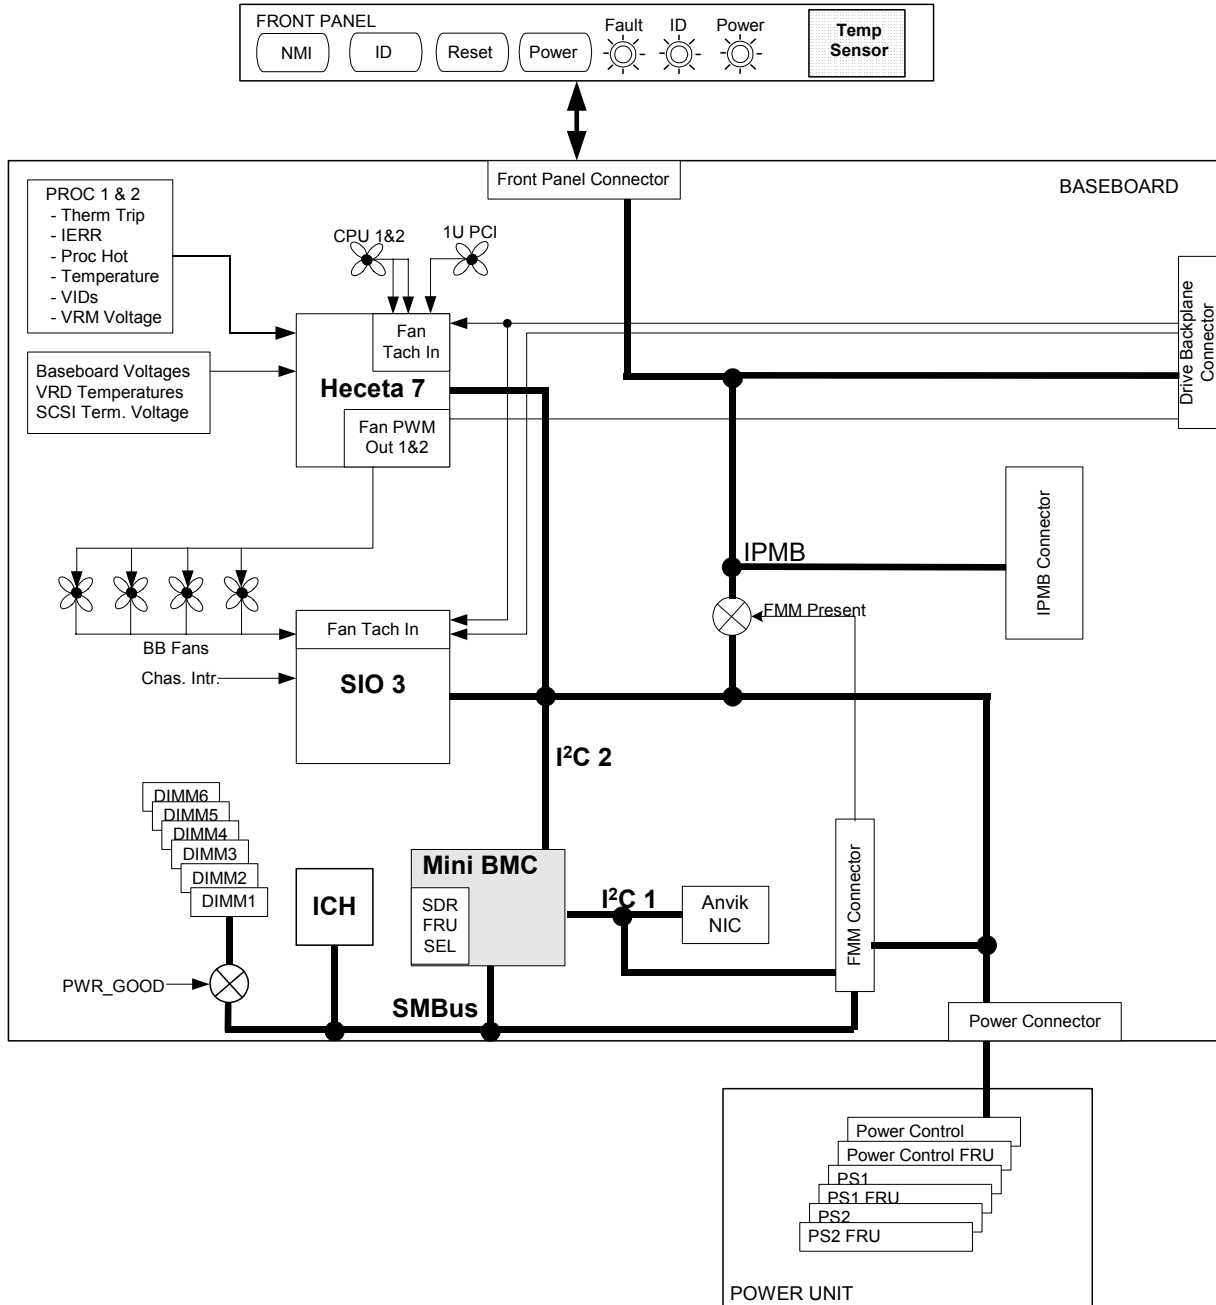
FRONT PANEL
NMI
ID
Reset
Power
Fault
ID
Power
Temp Sensor

Front Panel Connector

BASEBOARD

PROC 1 & 2
- Therm Trip
- IERR
- Proc Hot
- Temperature
- VIDs
- VRM Voltage

CPU 1&2
1U PCI

Fan Tach In
Heceta 7
Fan PWM Out 1&2

Baseboard Voltages
VRD Temperatures
SCSI Term. Voltage

Drive Backplane Connector

IPMB
IPMB Connector
FMM Present

BB Fans
Fan Tach In
SIO 3
Chas. Intr.

$I^2C$ 2

DIMM6
DIMM5
DIMM4
DIMM3
DIMM2
DIMM1

ICH

Mini BMC
SDR
FRU
SEL

$I^2C$ 1
Anvik NIC

FMM Connector

PWR_GOOD
SMBus

Power Connector

Power Control
Power Control FRU
PS1
PS1 FRU
PS2
PS2 FRU

POWER UNIT